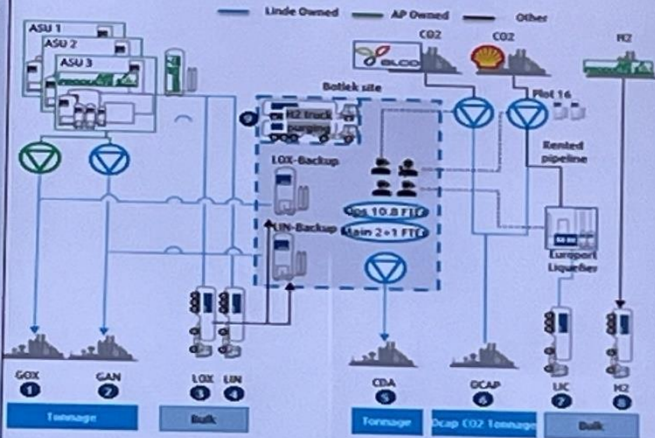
Linde Owned AP Owned Other

ASU 1
ASU 2
ASU 3

CO2
BLOC
CO2
H2

Botlek site
H2 truck purging
Plot 16

LOX-Backup
Rented pipeline

Ops 10.8 FTE
Main 2+1 FTE
LIN-Backup

Europort Liquefier

GOX
1
GAN
2
LOX
3
LIN
4
CDA
5
OCAP
6
LIC
7
H2
8

Tonnage
Bulk
Tonnage
Ocap CO2 Tonnage
Bulk